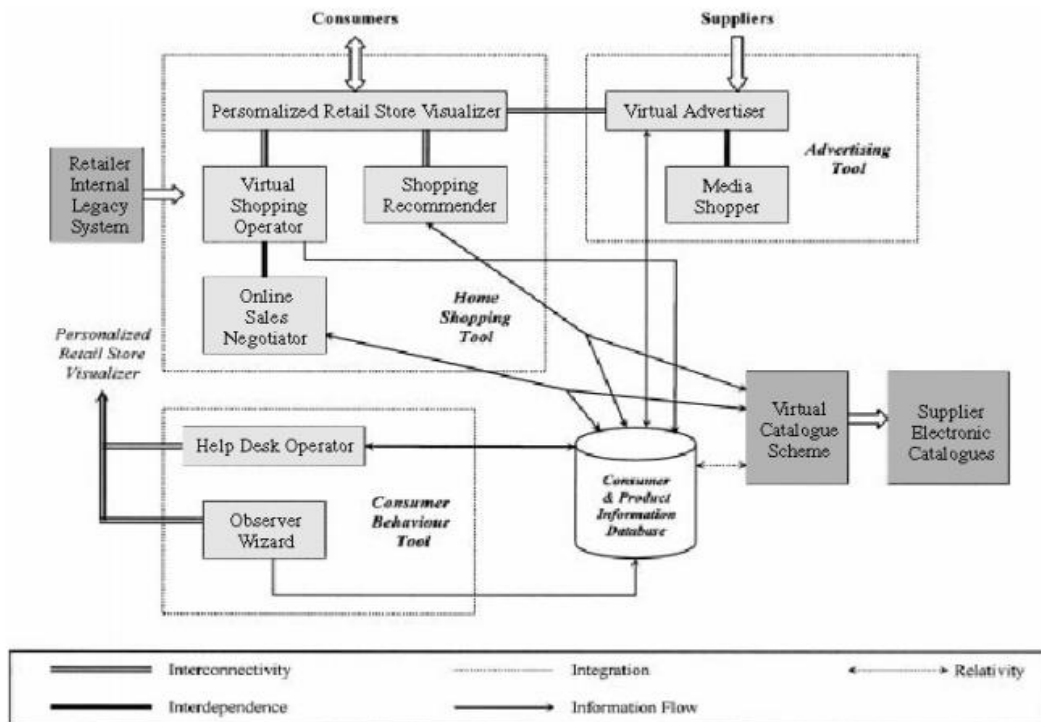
Consumers

Suppliers

Personalized Retail Store Visualizer

Virtual Advertiser

Advertising Tool

Media Shopper

Retailer Internal Legacy System

Virtual Shopping Operator

Shopping Recommender

Online Sales Negotiator

Home Shopping Tool

Personalized Retail Store Visualizer

Virtual Catalogue Scheme

Supplier Electronic Catalogues

Help Desk Operator

Consumer & Product Information Database

Observer Wizard

Consumer Behaviour Tool

Interconnectivity

Integration

Relativity

Interdependence

Information Flow